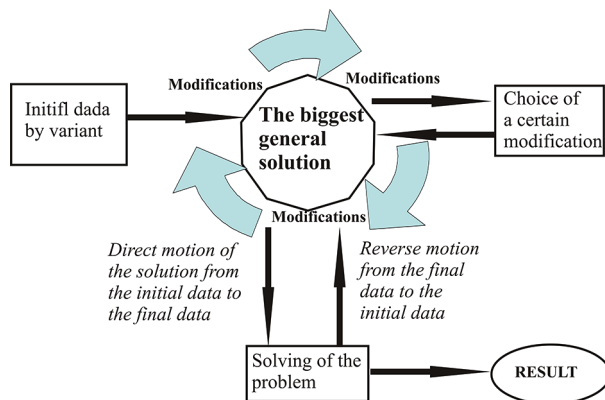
Initifl dada by variant

Modifications

Modifications

The biggest general solution

Choice of a certain modification

Modifications

Direct motion of the solution from the initial data to the final data

Reverse motion from the final data to the initial data

Solving of the problem

RESULT